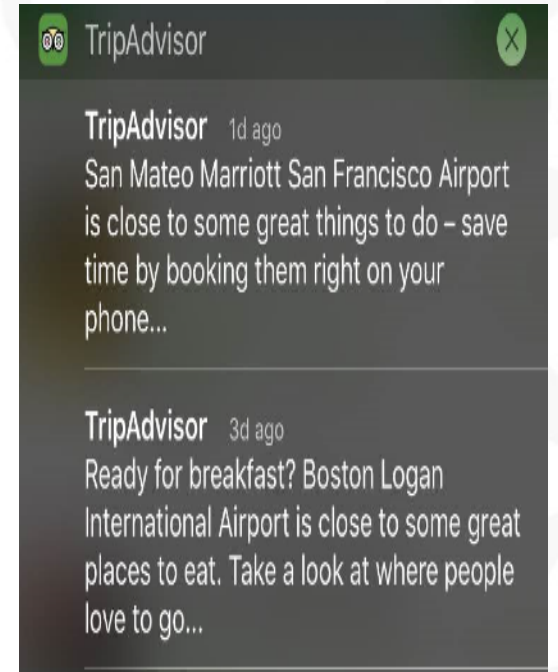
TripAdvisor

TripAdvisor 1d ago
San Mateo Marriott San Francisco Airport is close to some great things to do – save time by booking them right on your phone...

TripAdvisor 3d ago
Ready for breakfast? Boston Logan International Airport is close to some great places to eat. Take a look at where people love to go...